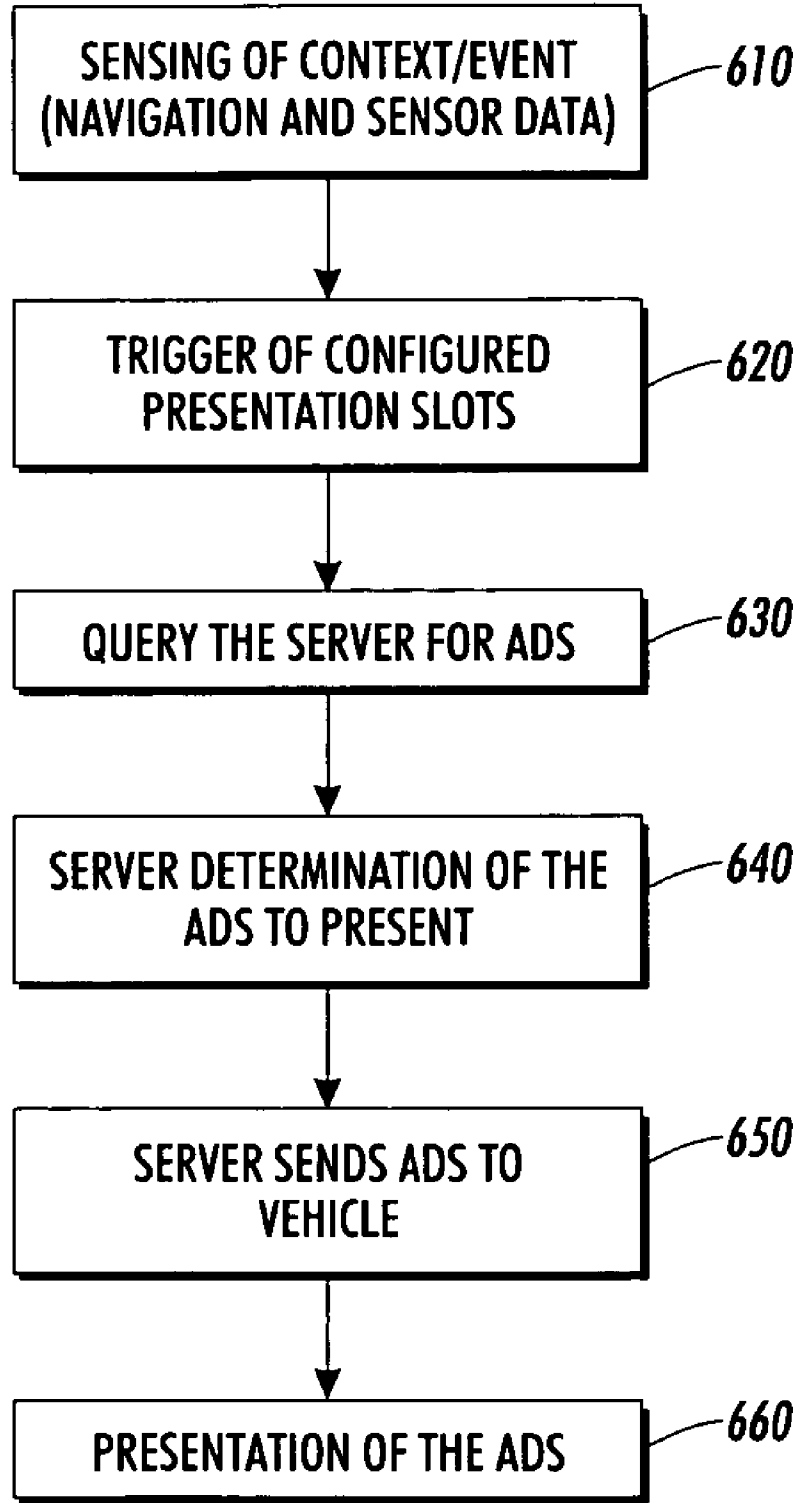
SENSING OF CONTEXT/EVENT (NAVIGATION AND SENSOR DATA)

610

TRIGGER OF CONFIGURED PRESENTATION SLOTS

620

QUERY THE SERVER FOR ADS

630

SERVER DETERMINATION OF THE ADS TO PRESENT

640

SERVER SENDS ADS TO VEHICLE

650

PRESENTATION OF THE ADS

660